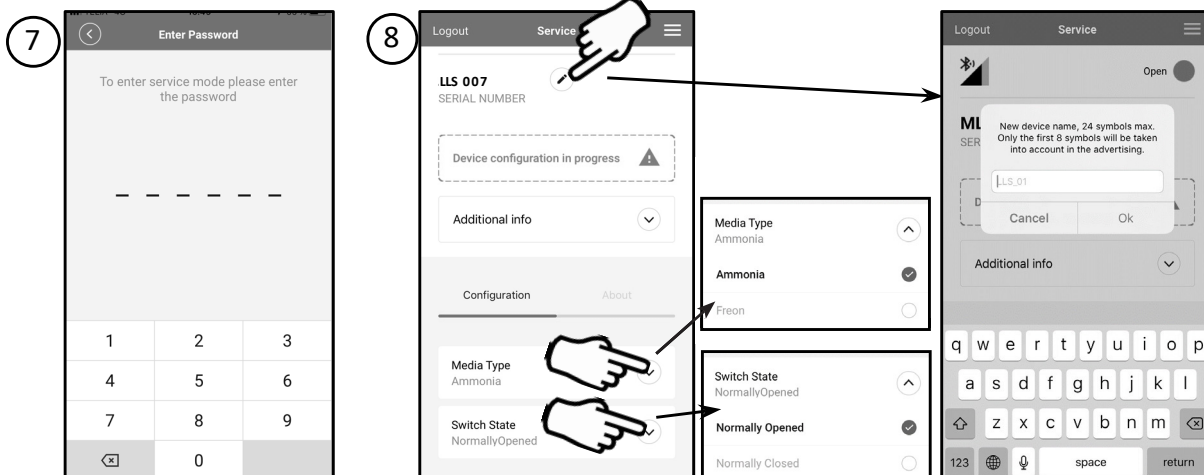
7

Enter Password

To enter service mode please enter the password

_ _ _ _ _ _

| 1 | 2 | 3 |
|---|---|---|
| 4 | 5 | 6 |
| 7 | 8 | 9 |
| ⌫ | 0 | |

8

Logout Service

LLS 007
SERIAL NUMBER

Device configuration in progress

Additional info

Configuration About

Media Type
Ammonia

Switch State
NormallyOpened

Media Type
Ammonia

Ammonia

Freon

Switch State
NormallyOpened

Normally Opened

Normally Closed

Logout Service

Open

ML
SER

New device name, 24 symbols max. Only the first 8 symbols will be taken into account in the advertising.

LLS_01

Cancel Ok

Additional info

q w e r t y u i o p
a s d f g h j k l
z x c v b n m
123 space return